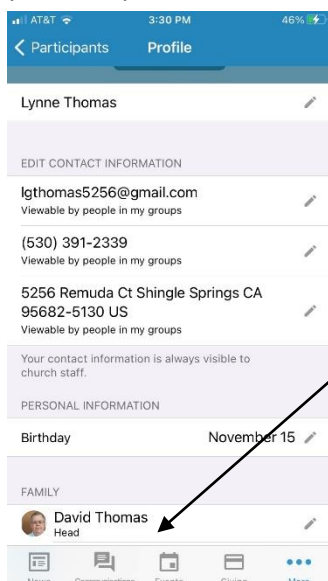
AT&T 3:30 PM 46%

Participants Profile

Lynne Thomas

EDIT CONTACT INFORMATION

lgthomas5256@gmail.com
Viewable by people in my groups

(530) 391-2339
Viewable by people in my groups

5256 Remuda Ct Shingle Springs CA 95682-5130 US
Viewable by people in my groups

Your contact information is always visible to church staff.

PERSONAL INFORMATION

Birthday November 15

FAMILY

David Thomas
Head

News Communications Events Giving More